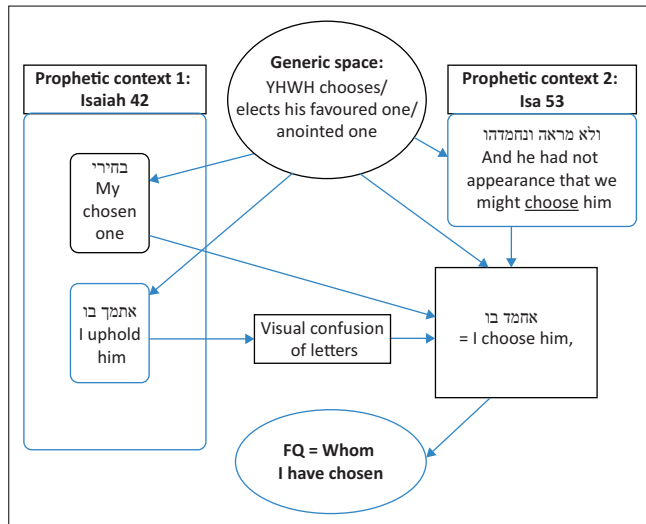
Generic space:
YHWH chooses/ elects his favoured one/ anointed one

Prophetic context 1: Isaiah 42

בחירי
My chosen one

אתמך בו
I uphold him

Visual confusion of letters

Prophetic context 2: Isa 53

ולא מראה ונחמדהו
And he had not appearance that we might choose him

אחמד בו
= I choose him,

FQ = Whom I have chosen